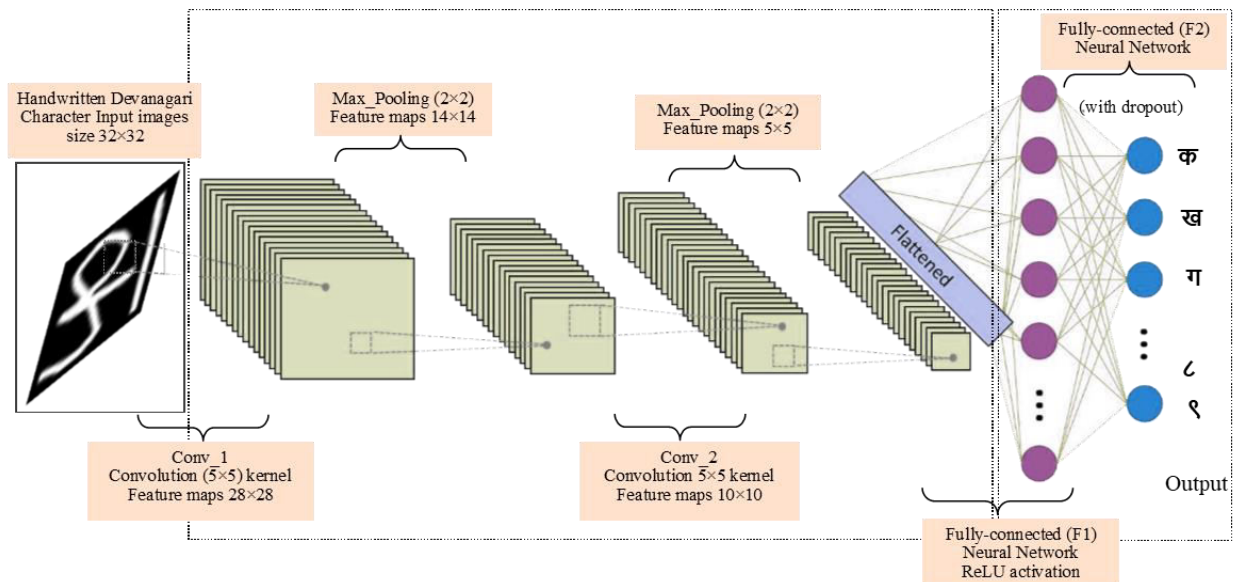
Handwritten Devanagari Character Input images size 32×32

Max_Pooling (2×2)
Feature maps 14×14

Max_Pooling (2×2)
Feature maps 5×5

Flattened

Fully-connected (F2)
Neural Network

(with dropout)

क
ख
ग
८
९

Output

Conv_1
Convolution (5×5) kernel
Feature maps 28×28

Conv_2
Convolution 5×5 kernel
Feature maps 10×10

Fully-connected (F1)
Neural Network
ReLU activation